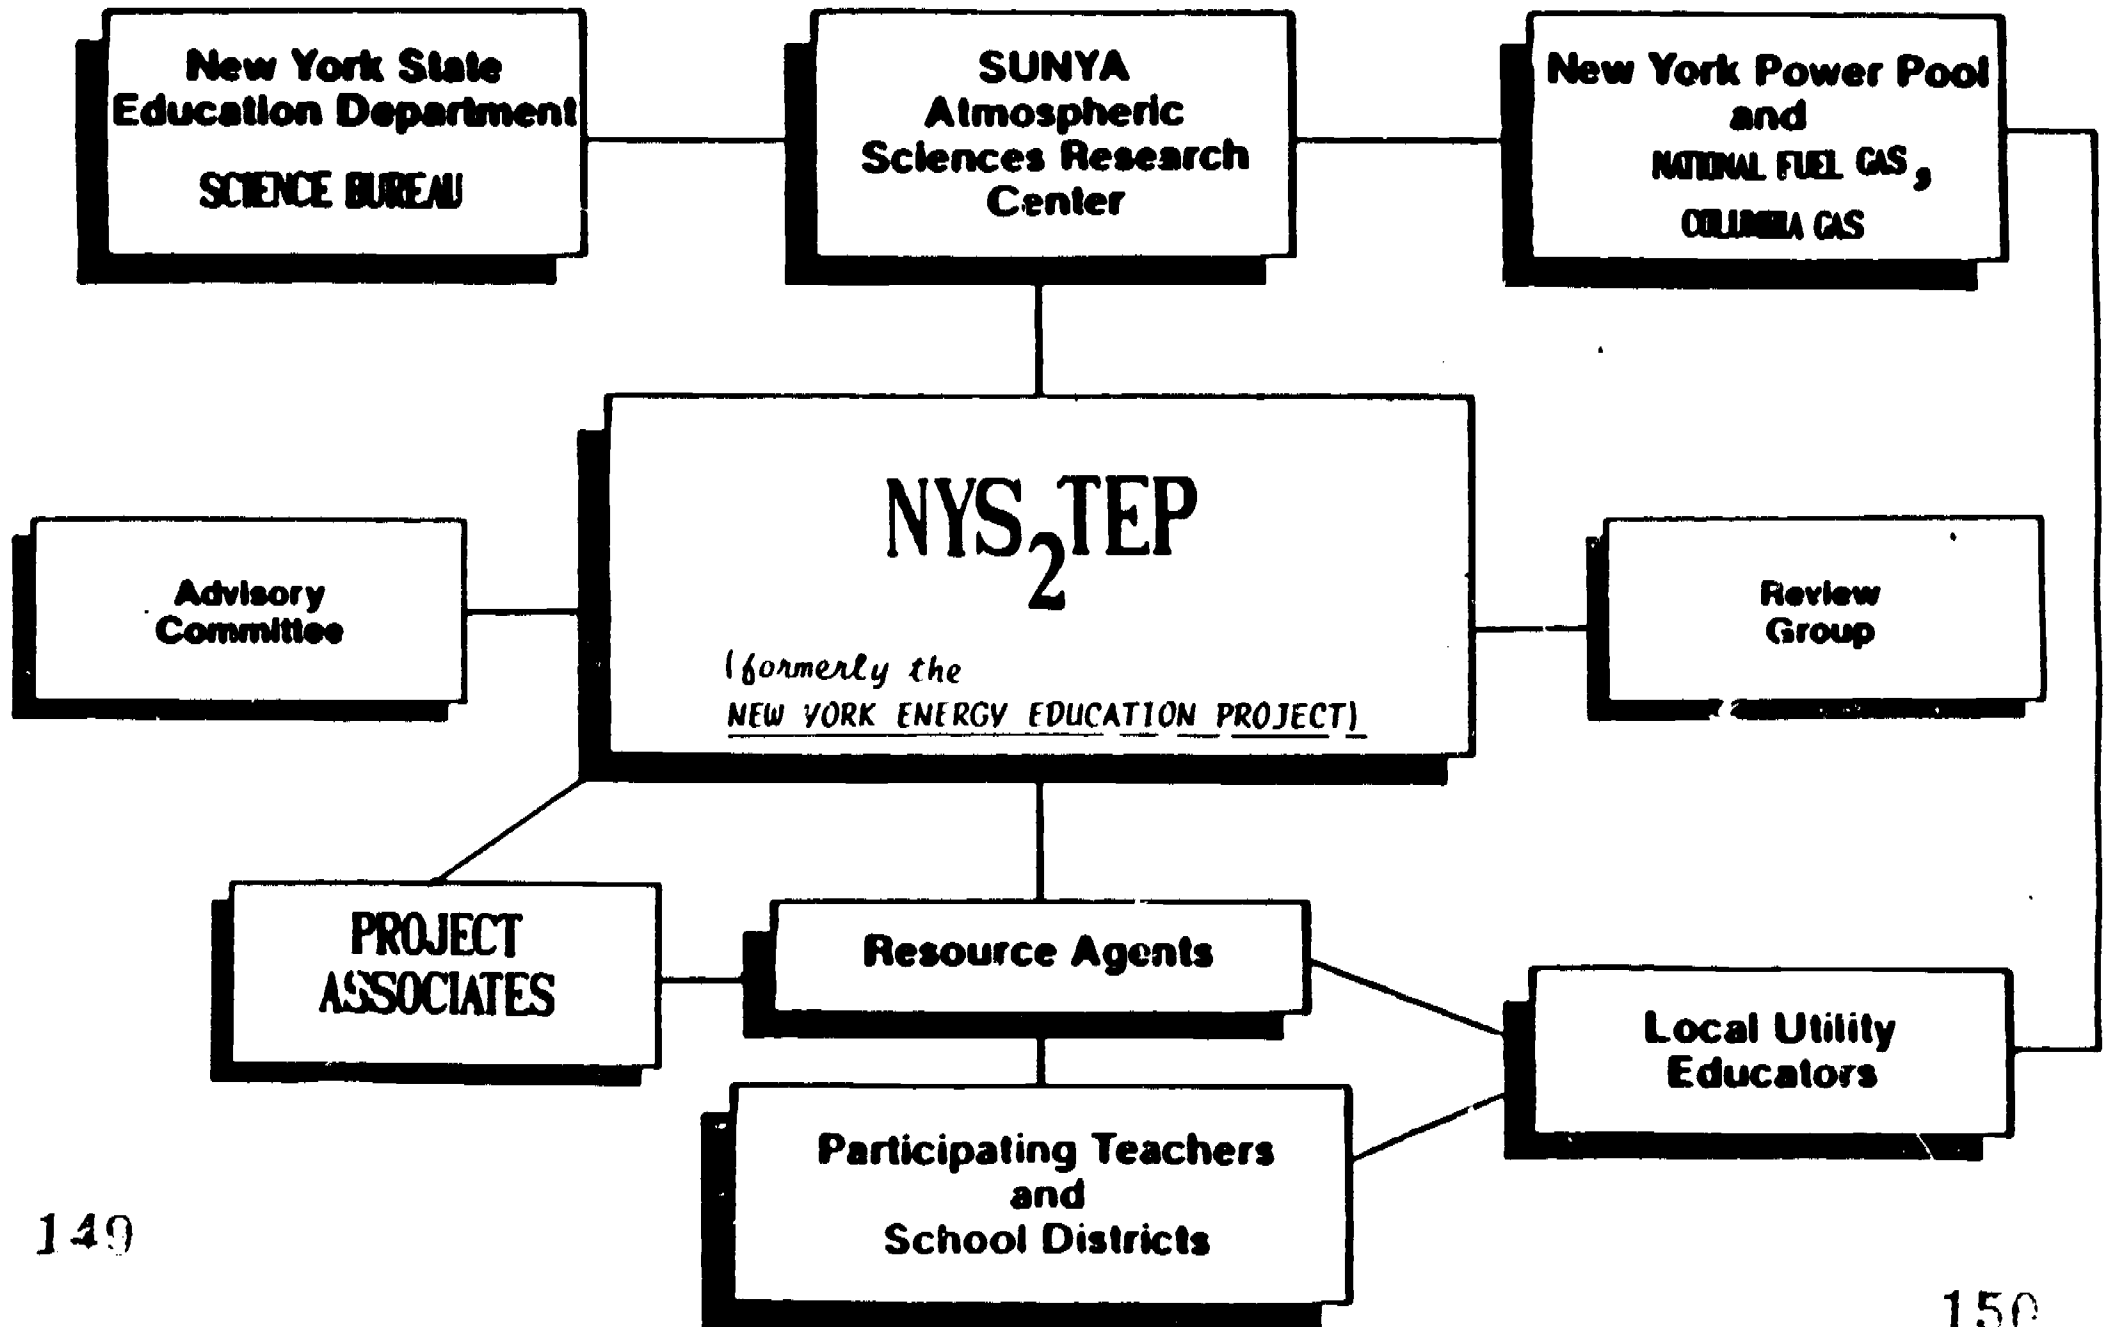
New York State Education Department
SCIENCE BUREAU

SUNYA Atmospheric Sciences Research Center

New York Power Pool and NATIONAL FUEL GAS, COLUMBIA GAS

$NYS_2TEP$

(formerly the NEW YORK ENERGY EDUCATION PROJECT)

Advisory Committee

Review Group

PROJECT ASSOCIATES

Resource Agents

Local Utility Educators

Participating Teachers and School Districts

149

150